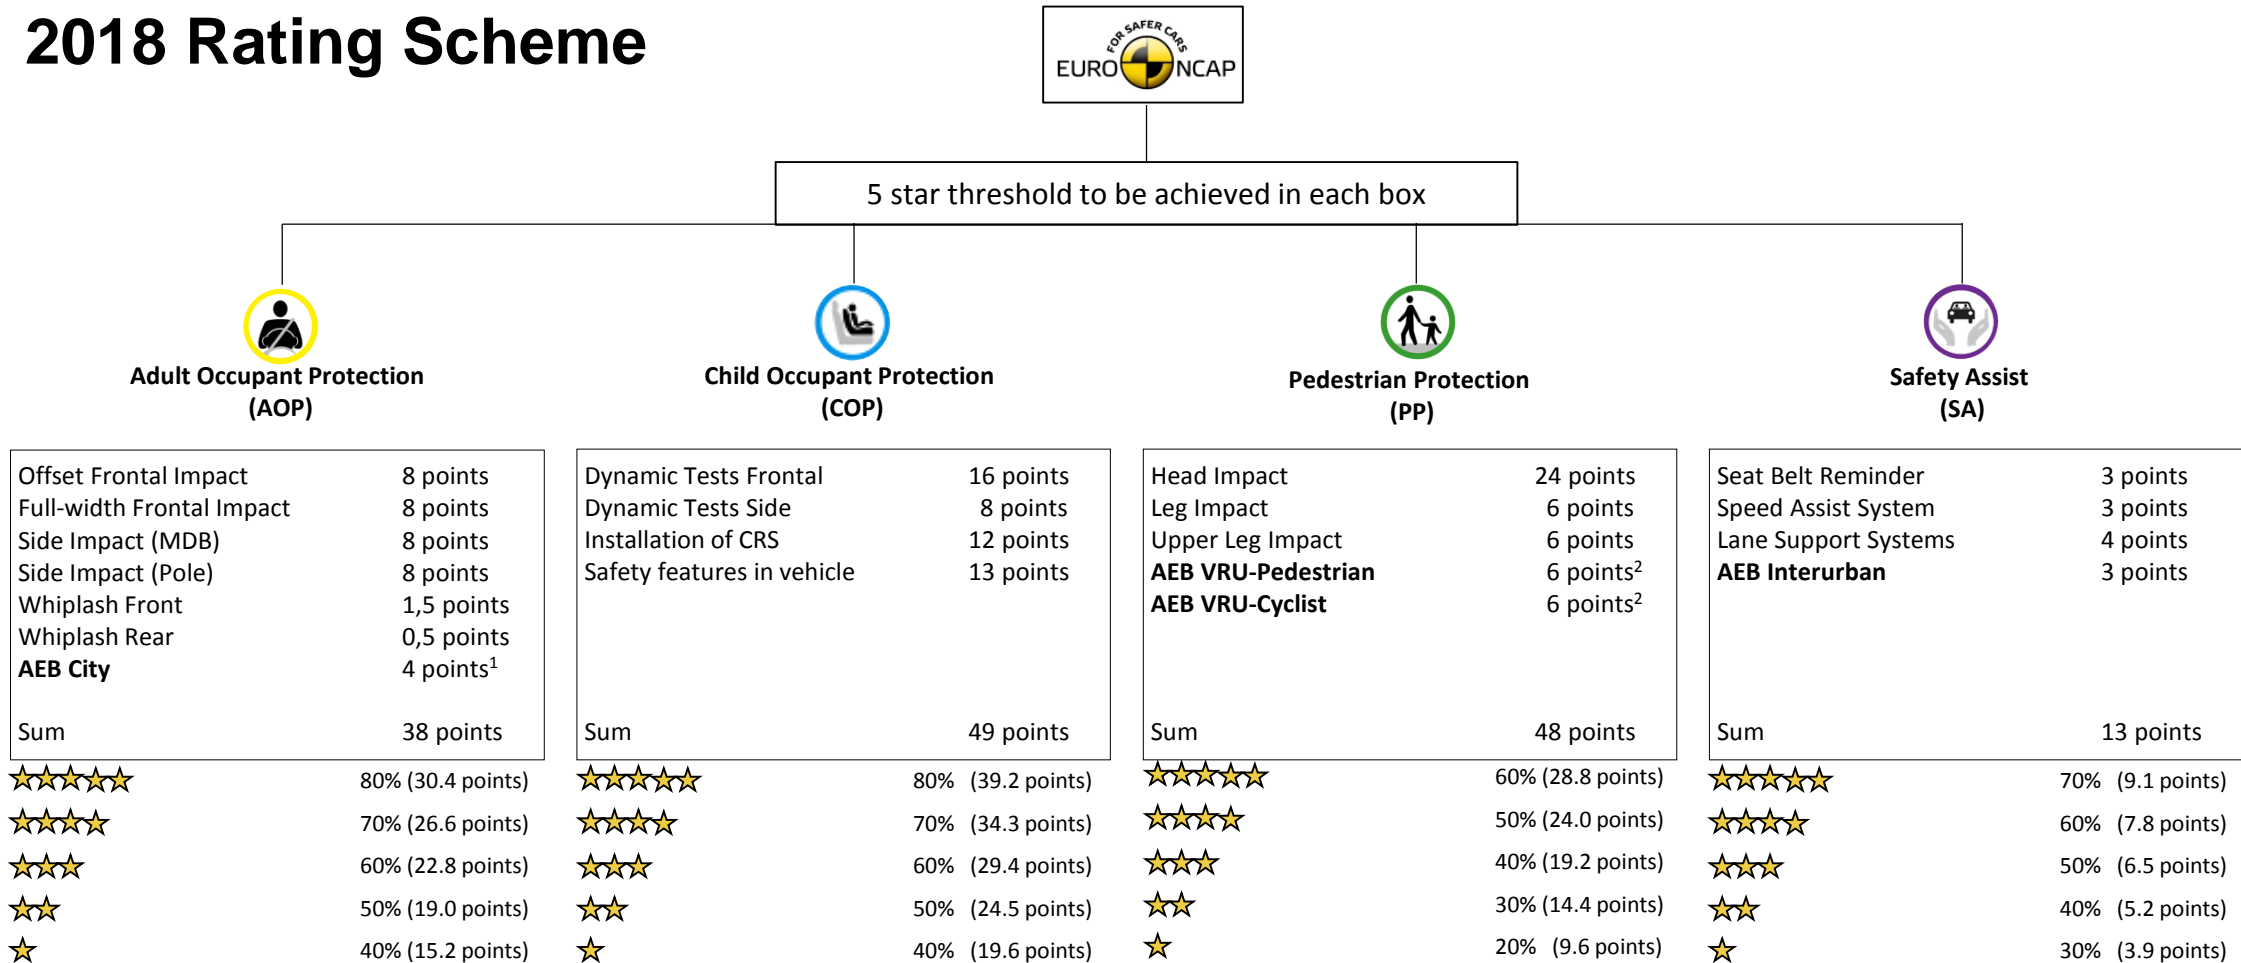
2018 Rating Scheme

FOR SAFER CARS
EURO NCAP

5 star threshold to be achieved in each box

Adult Occupant Protection (AOP)

| | |
|---|---|
| Offset Frontal Impact | 8 points |
| Full-width Frontal Impact | 8 points |
| Side Impact (MDB) | 8 points |
| Side Impact (Pole) | 8 points |
| Whiplash Front | 1,5 points |
| Whiplash Rear | 0,5 points |
| **AEB City** | 4 points$^1$ |
| Sum | 38 points |

80% (30.4 points)
70% (26.6 points)
60% (22.8 points)
50% (19.0 points)
40% (15.2 points)

Child Occupant Protection (COP)

| | |
|---|---|
| Dynamic Tests Frontal | 16 points |
| Dynamic Tests Side | 8 points |
| Installation of CRS | 12 points |
| Safety features in vehicle | 13 points |
| Sum | 49 points |

80% (39.2 points)
70% (34.3 points)
60% (29.4 points)
50% (24.5 points)
40% (19.6 points)

Pedestrian Protection (PP)

| | |
|---|---|
| Head Impact | 24 points |
| Leg Impact | 6 points |
| Upper Leg Impact | 6 points |
| **AEB VRU-Pedestrian** | 6 points$^2$ |
| **AEB VRU-Cyclist** | 6 points$^2$ |
| Sum | 48 points |

60% (28.8 points)
50% (24.0 points)
40% (19.2 points)
30% (14.4 points)
20% (9.6 points)

Safety Assist (SA)

| | |
|---|---|
| Seat Belt Reminder | 3 points |
| Speed Assist System | 3 points |
| Lane Support Systems | 4 points |
| **AEB Interurban** | 3 points |
| Sum | 13 points |

70% (9.1 points)
60% (7.8 points)
50% (6.5 points)
40% (5.2 points)
30% (3.9 points)